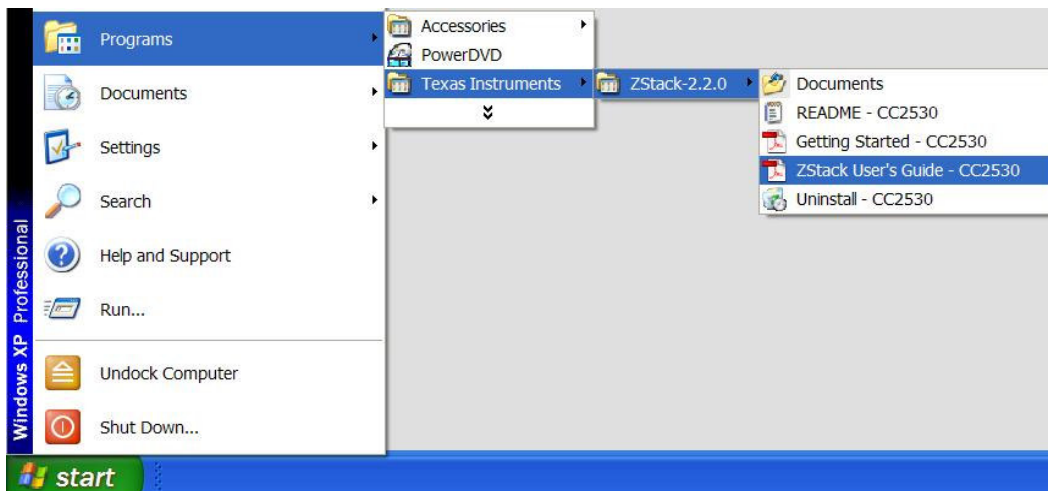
Windows XP Professional

Programs
Documents
Settings
Search
Help and Support
Run...
Undock Computer
Shut Down...

Accessories
PowerDVD
Texas Instruments

ZStack-2.2.0

Documents
README - CC2530
Getting Started - CC2530
ZStack User's Guide - CC2530
Uninstall - CC2530

start